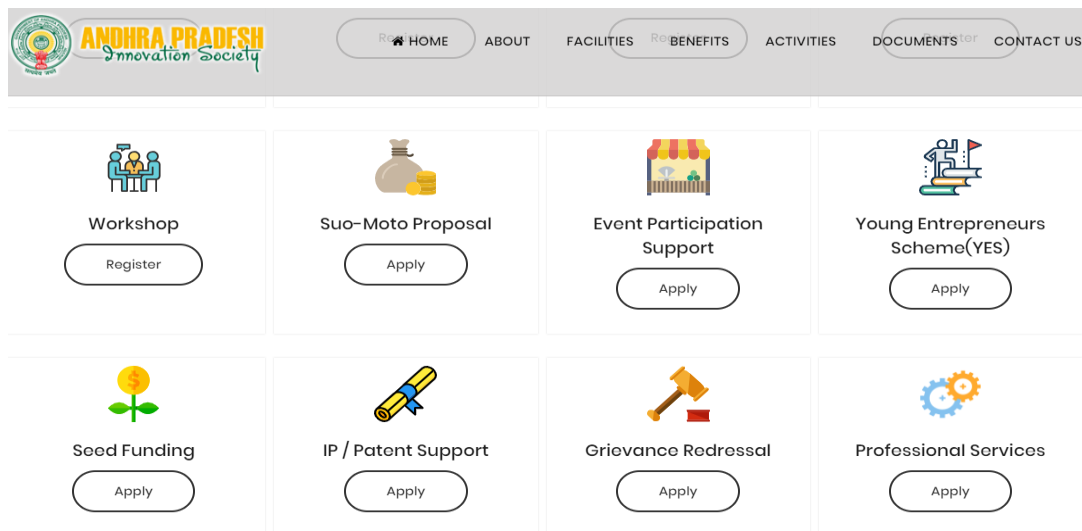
ANDHRA PRADESH Innovation Society

HOME ABOUT FACILITIES BENEFITS ACTIVITIES DOCUMENTS CONTACT US

Workshop
Register

Suo-Moto Proposal
Apply

Event Participation Support
Apply

Young Entrepreneurs Scheme(YES)
Apply

Seed Funding
Apply

IP / Patent Support
Apply

Grievance Redressal
Apply

Professional Services
Apply